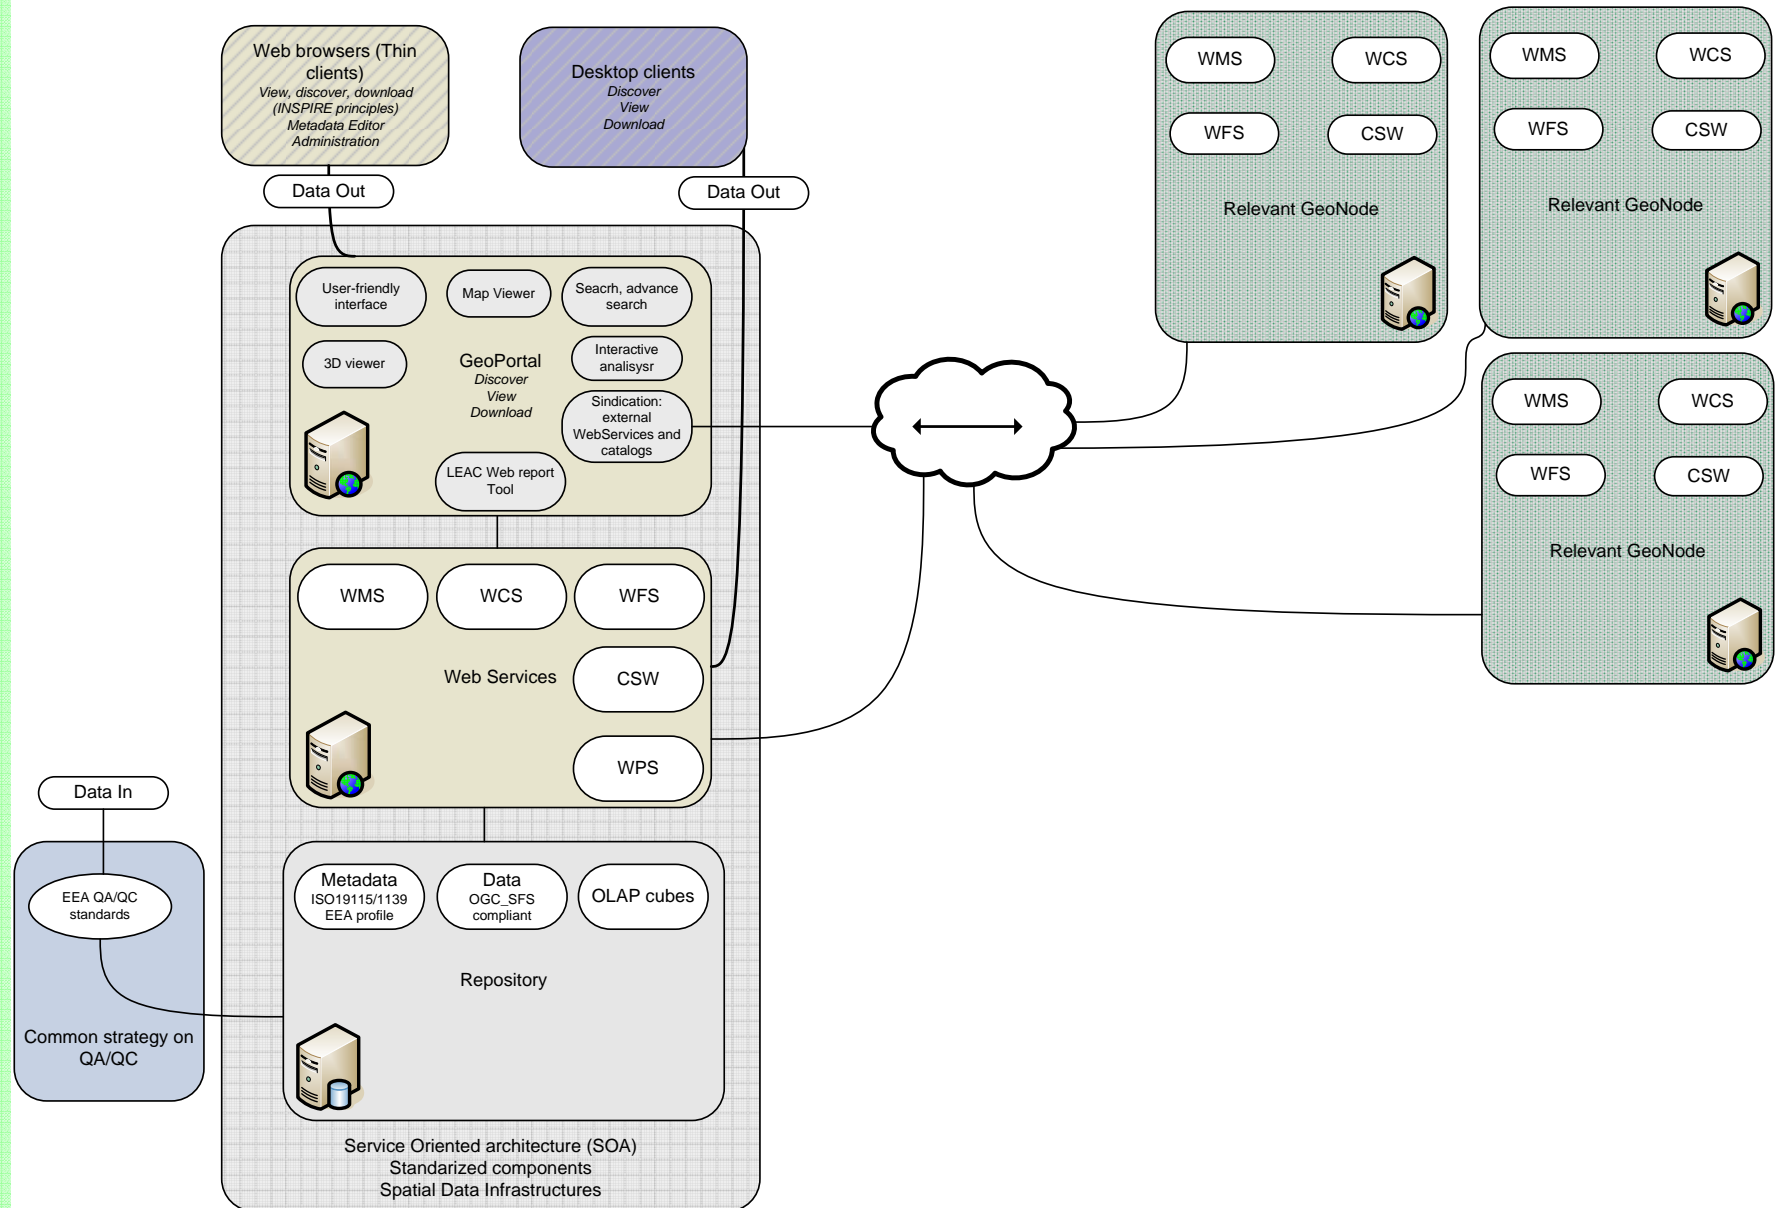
Web browsers (Thin clients)
View, discover, download
(INSPIRE principles)
Metadata Editor
Administration

Desktop clients
Discover
View
Download

Data Out

Data Out

WMS
WCS
WFS
CSW
Relevant GeoNode

WMS
WCS
WFS
CSW
Relevant GeoNode

User-friendly interface
Map Viewer
Searh, advance search
3D viewer
GeoPortal
Discover
View
Download
Interactive analisysr
Sindication: external WebServices and catalogs
LEAC Web report Tool

WMS
WCS
WFS
CSW
Relevant GeoNode

WMS
WCS
WFS
Web Services
CSW
WPS

Data In

EEA QA/QC standards
Common strategy on QA/QC

Metadata
ISO19115/1139
EEA profile
Data
OGC_SFS compliant
OLAP cubes
Repository

Service Oriented architecture (SOA)
Standarized components
Spatial Data Infrastructures